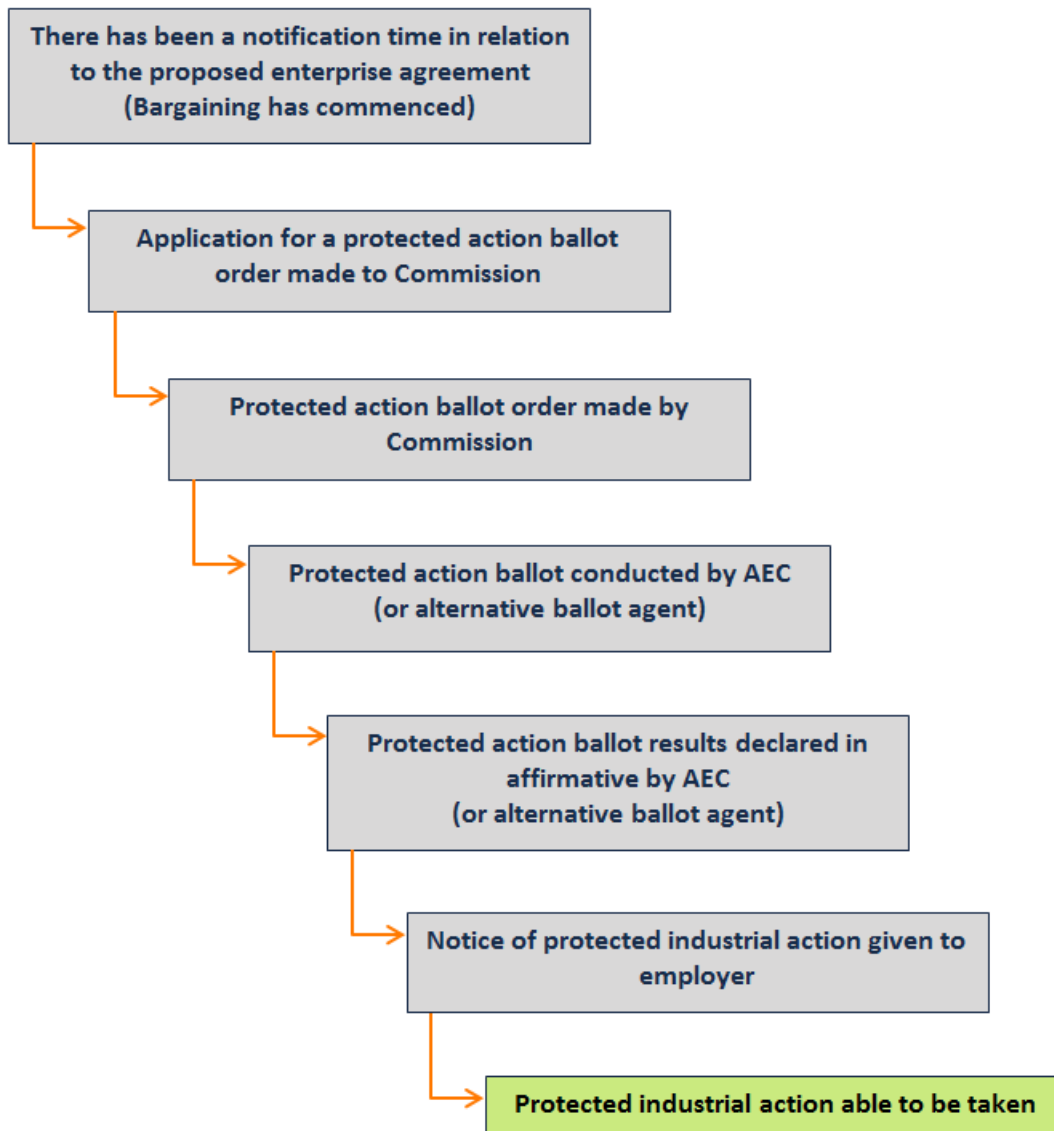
There has been a notification time in relation to the proposed enterprise agreement (Bargaining has commenced)

Application for a protected action ballot order made to Commission

Protected action ballot order made by Commission

Protected action ballot conducted by AEC (or alternative ballot agent)

Protected action ballot results declared in affirmative by AEC (or alternative ballot agent)

Notice of protected industrial action given to employer

Protected industrial action able to be taken